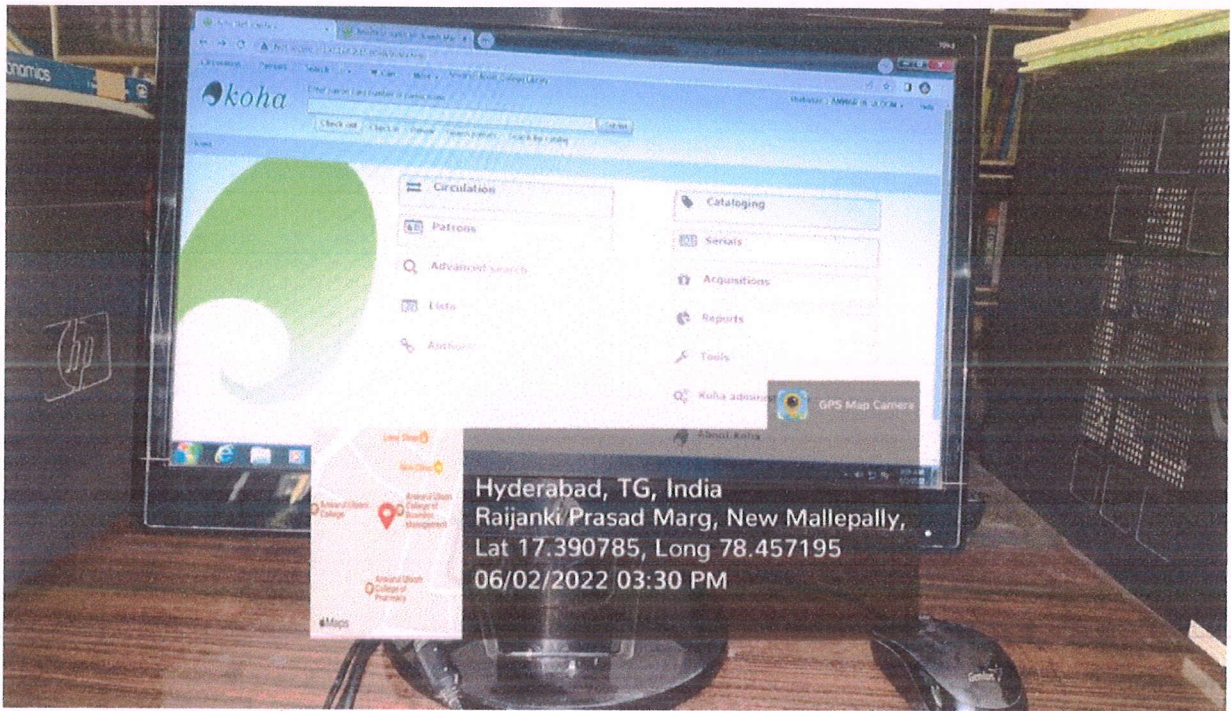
onomics

koha

Check out   Check in   Renew   Search patrons   Search the catalog

Circulation

Patrons

Advanced search

Lists

Authorities

Cataloging

Serials

Acquisitions

Reports

Tools

Koha administration

About Koha

GPS Map Camera

hp

Hyderabad, TG, India
Raijanki Prasad Marg, New Mallepally,
Lat 17.390785, Long 78.457195
06/02/2022 03:30 PM

Anwarul Uloom College
Anwarul Uloom College of Business Management
Anwarul Uloom College of Pharmacy
Maps

Genius